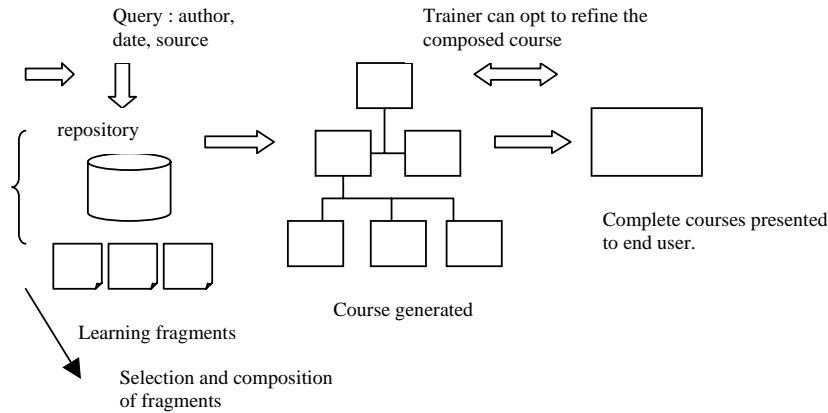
Query : author, date, source

Trainer can opt to refine the composed course

repository

Complete courses presented to end user.

Course generated

Learning fragments

Selection and composition of fragments